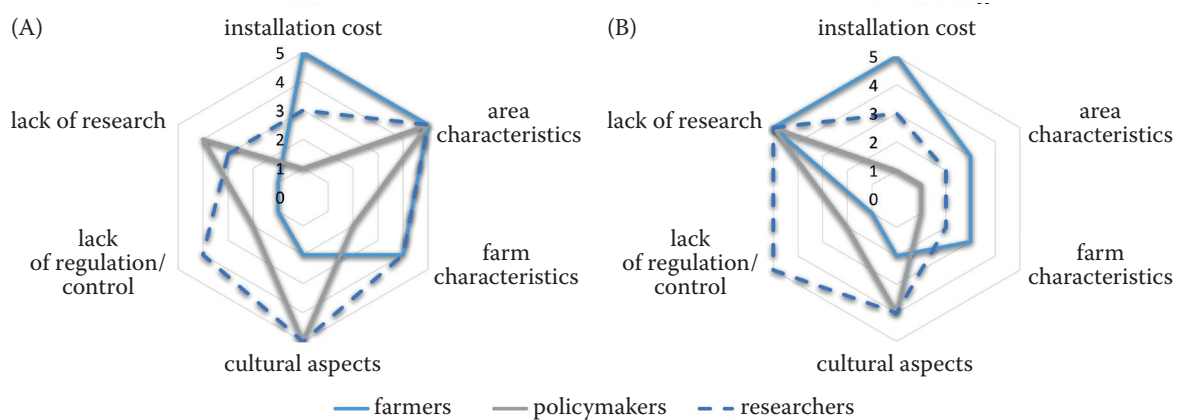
(A)

installation cost

5
4
3
2
1
0

area characteristics

farm characteristics

cultural aspects

lack of regulation/ control

lack of research

(B)

installation cost

5
4
3
2
1
0

area characteristics

farm characteristics

cultural aspects

lack of regulation/ control

lack of research

farmers policymakers researchers